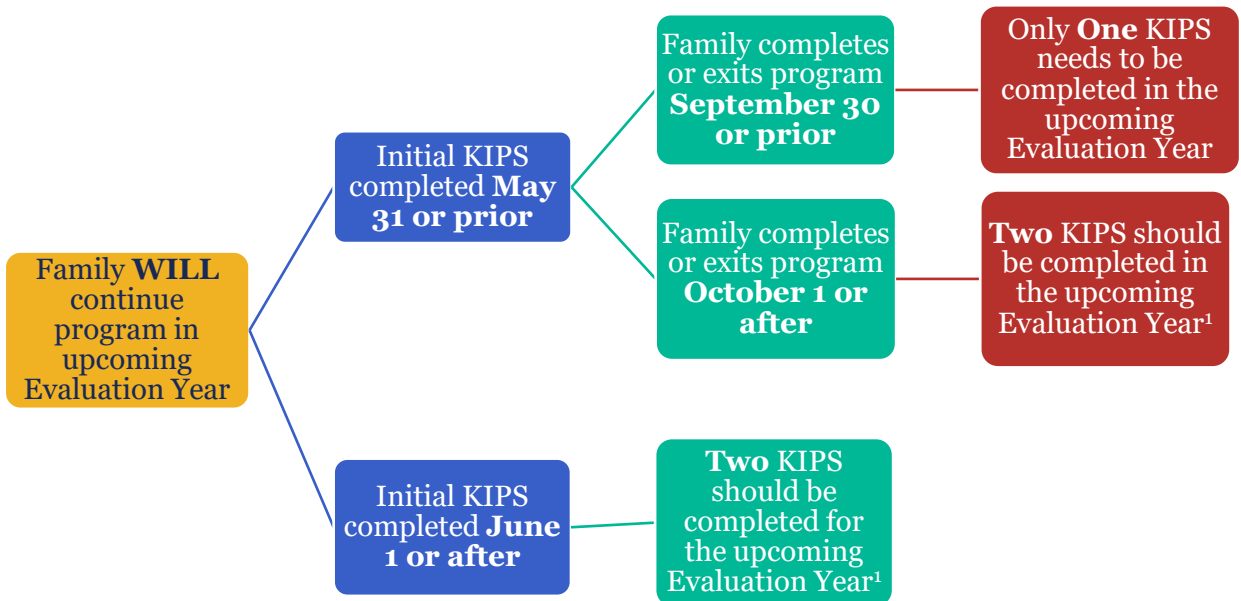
Family **WILL** continue program in upcoming Evaluation Year

Initial KIPS completed **May 31 or prior**

Family completes or exits program **September 30 or prior**

Only **One** KIPS needs to be completed in the upcoming Evaluation Year

Family completes or exits program **October 1 or after**

**Two** KIPS should be completed in the upcoming Evaluation Year$^1$

Initial KIPS completed **June 1 or after**

**Two** KIPS should be completed for the upcoming Evaluation Year$^1$